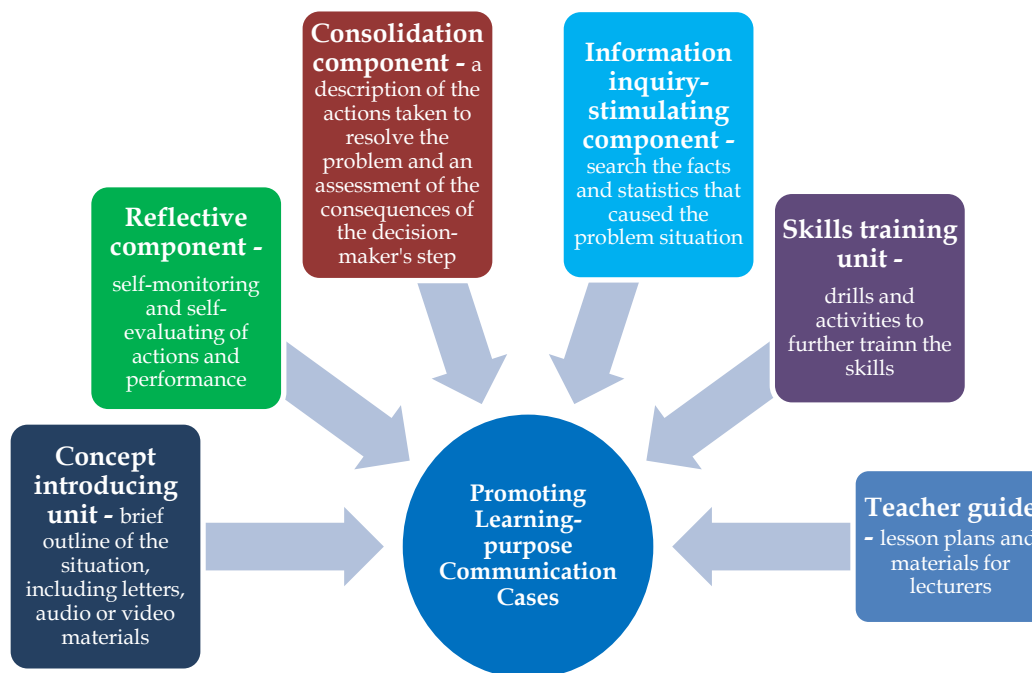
Consolidation component - a description of the actions taken to resolve the problem and an assessment of the consequences of the decision-maker's step

Information inquiry-stimulating component - search the facts and statistics that caused the problem situation

Reflective component - self-monitoring and self-evaluating of actions and performance

Skills training unit - drills and activities to further trainn the skills

Concept introducing unit - brief outline of the situation, including letters, audio or video materials

Promoting Learning-purpose Communication Cases

Teacher guide - lesson plans and materials for lecturers